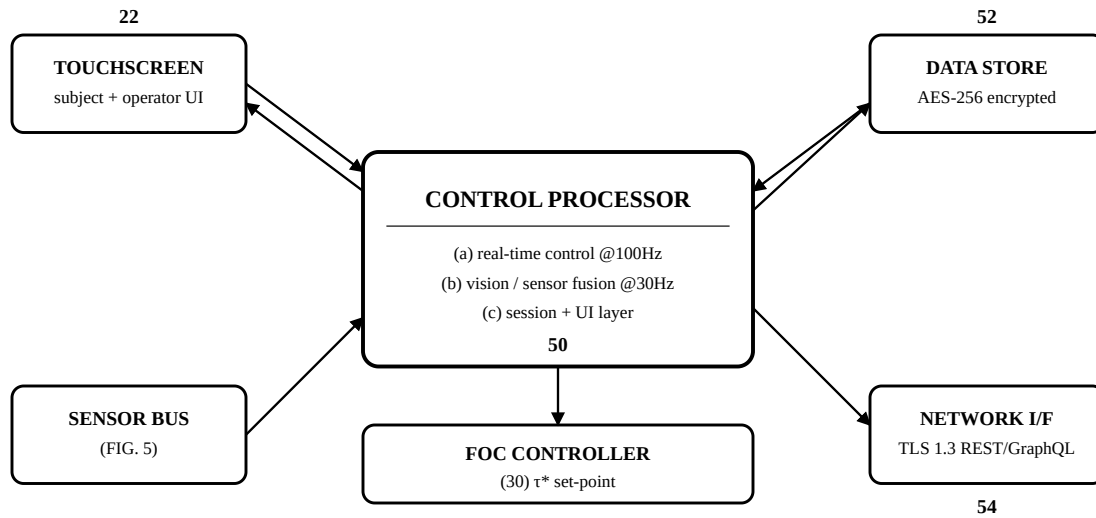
22

TOUCHSCREEN
subject + operator UI

52

DATA STORE
AES-256 encrypted

CONTROL PROCESSOR

(a) real-time control @100Hz
(b) vision / sensor fusion @30Hz
(c) session + UI layer
50

SENSOR BUS
(FIG. 5)

FOC CONTROLLER
(30) τ* set-point

NETWORK I/F
TLS 1.3 REST/GraphQL

54